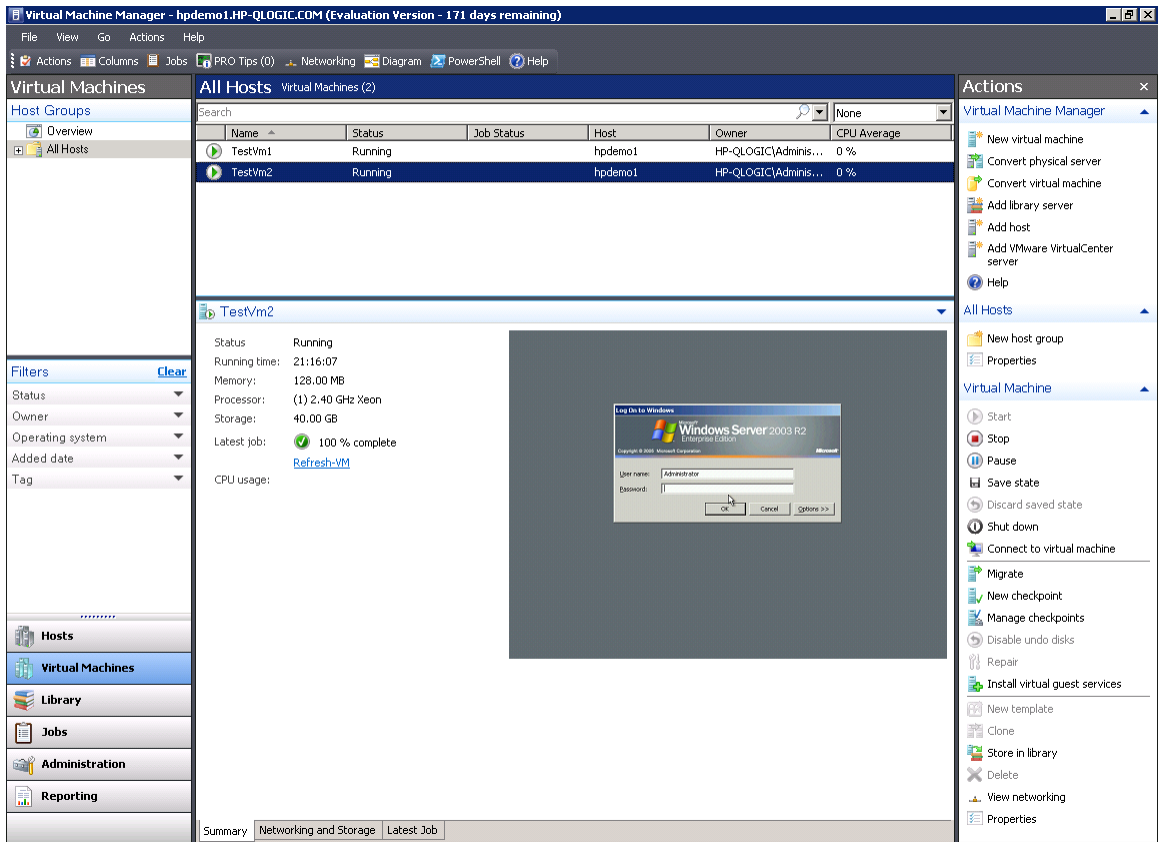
Virtual Machine Manager - hpdemo1.HP-QLOGIC.COM (Evaluation Version - 171 days remaining)

File View Go Actions Help

Actions Columns Jobs PRO Tips (0) Networking Diagram PowerShell Help

Virtual Machines

Host Groups

Overview
All Hosts

Filters Clear

Status
Owner
Operating system
Added date
Tag

Hosts
Virtual Machines
Library
Jobs
Administration
Reporting

All Hosts Virtual Machines (2)

Search

None

| Name | Status | Job Status | Host | Owner | CPU Average |
|---|---|---|---|---|---|
| TestVm1 | Running | | hpdemo1 | HP-QLOGIC\Adminis... | 0 % |
| TestVm2 | Running | | hpdemo1 | HP-QLOGIC\Adminis... | 0 % |

TestVm2

Status Running
Running time: 21:16:07
Memory: 128.00 MB
Processor: (1) 2.40 GHz Xeon
Storage: 40.00 GB
Latest job: 100 % complete
Refresh-VM
CPU usage:

Log On to Windows
Windows Server 2003 R2
Enterprise Edition
Microsoft
User name: Administrator
Password:
OK Cancel Options >>

Summary Networking and Storage Latest Job

Actions

Virtual Machine Manager
New virtual machine
Convert physical server
Convert virtual machine
Add library server
Add host
Add VMware VirtualCenter server
Help

All Hosts
New host group
Properties

Virtual Machine
Start
Stop
Pause
Save state
Discard saved state
Shut down
Connect to virtual machine
Migrate
New checkpoint
Manage checkpoints
Disable undo disks
Repair
Install virtual guest services
New template
Clone
Store in library
Delete
View networking
Properties